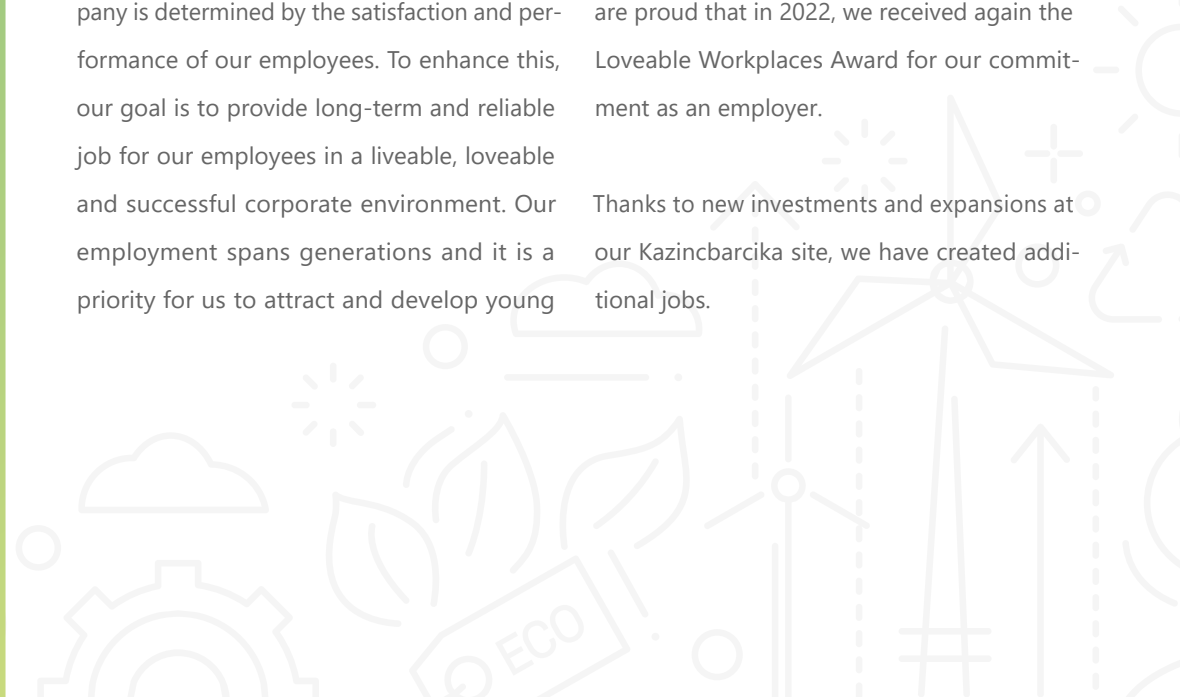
pany is determined by the satisfaction and performance of our employees. To enhance this, our goal is to provide long-term and reliable job for our employees in a liveable, loveable and successful corporate environment. Our employment spans generations and it is a priority for us to attract and develop young

are proud that in 2022, we received again the Loveable Workplaces Award for our commitment as an employer.

Thanks to new investments and expansions at our Kazincbarcika site, we have created additional jobs.

ECO